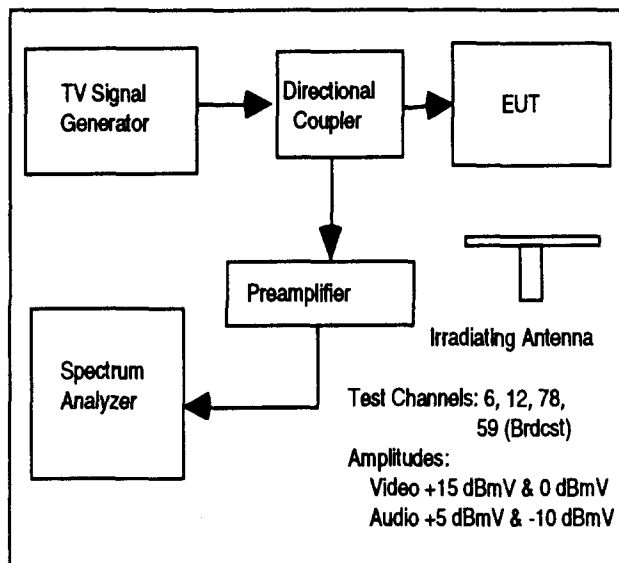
TV Signal Generator

Directional Coupler

EUT

Preamplifier

Spectrum Analyzer

Irradiating Antenna

Test Channels: 6, 12, 78, 59 (Brdcst)

Amplitudes:
Video +15 dBmV & 0 dBmV
Audio +5 dBmV & -10 dBmV